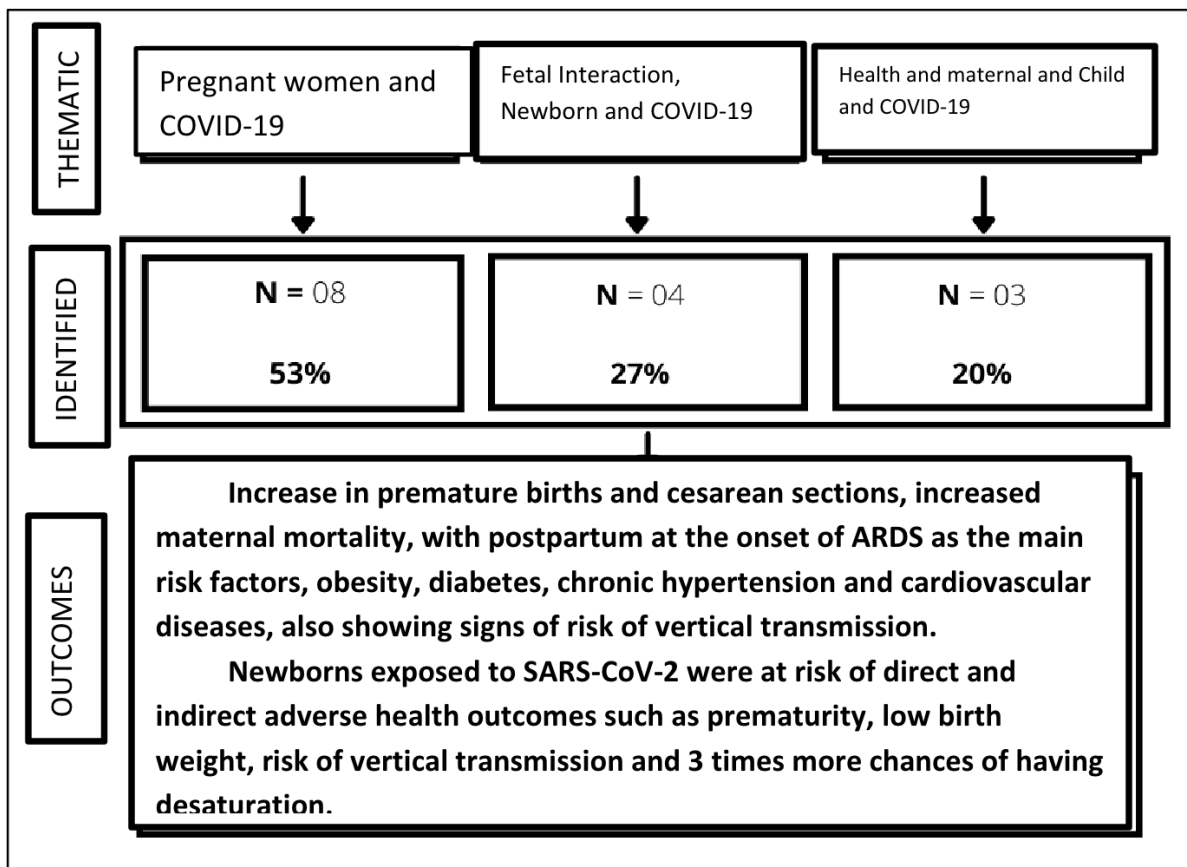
THEMATIC

Pregnant women and COVID-19

Fetal Interaction, Newborn and COVID-19

Health and maternal and Child and COVID-19

IDENTIFIED

N = 08

53%

N = 04

27%

N = 03

20%

OUTCOMES

Increase in premature births and cesarean sections, increased maternal mortality, with postpartum at the onset of ARDS as the main risk factors, obesity, diabetes, chronic hypertension and cardiovascular diseases, also showing signs of risk of vertical transmission.

Newborns exposed to SARS-CoV-2 were at risk of direct and indirect adverse health outcomes such as prematurity, low birth weight, risk of vertical transmission and 3 times more chances of having desaturation.